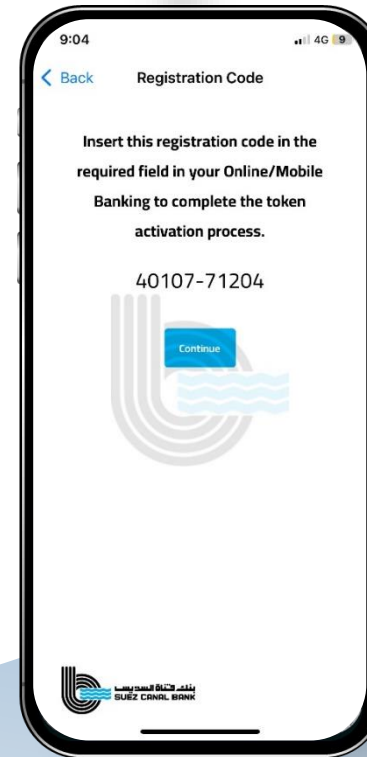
9:04

4G 9

Back

Registration Code

Insert this registration code in the required field in your Online/Mobile Banking to complete the token activation process.

40107-71204

Continue

بنك قناة السويس
SUEZ CANAL BANK